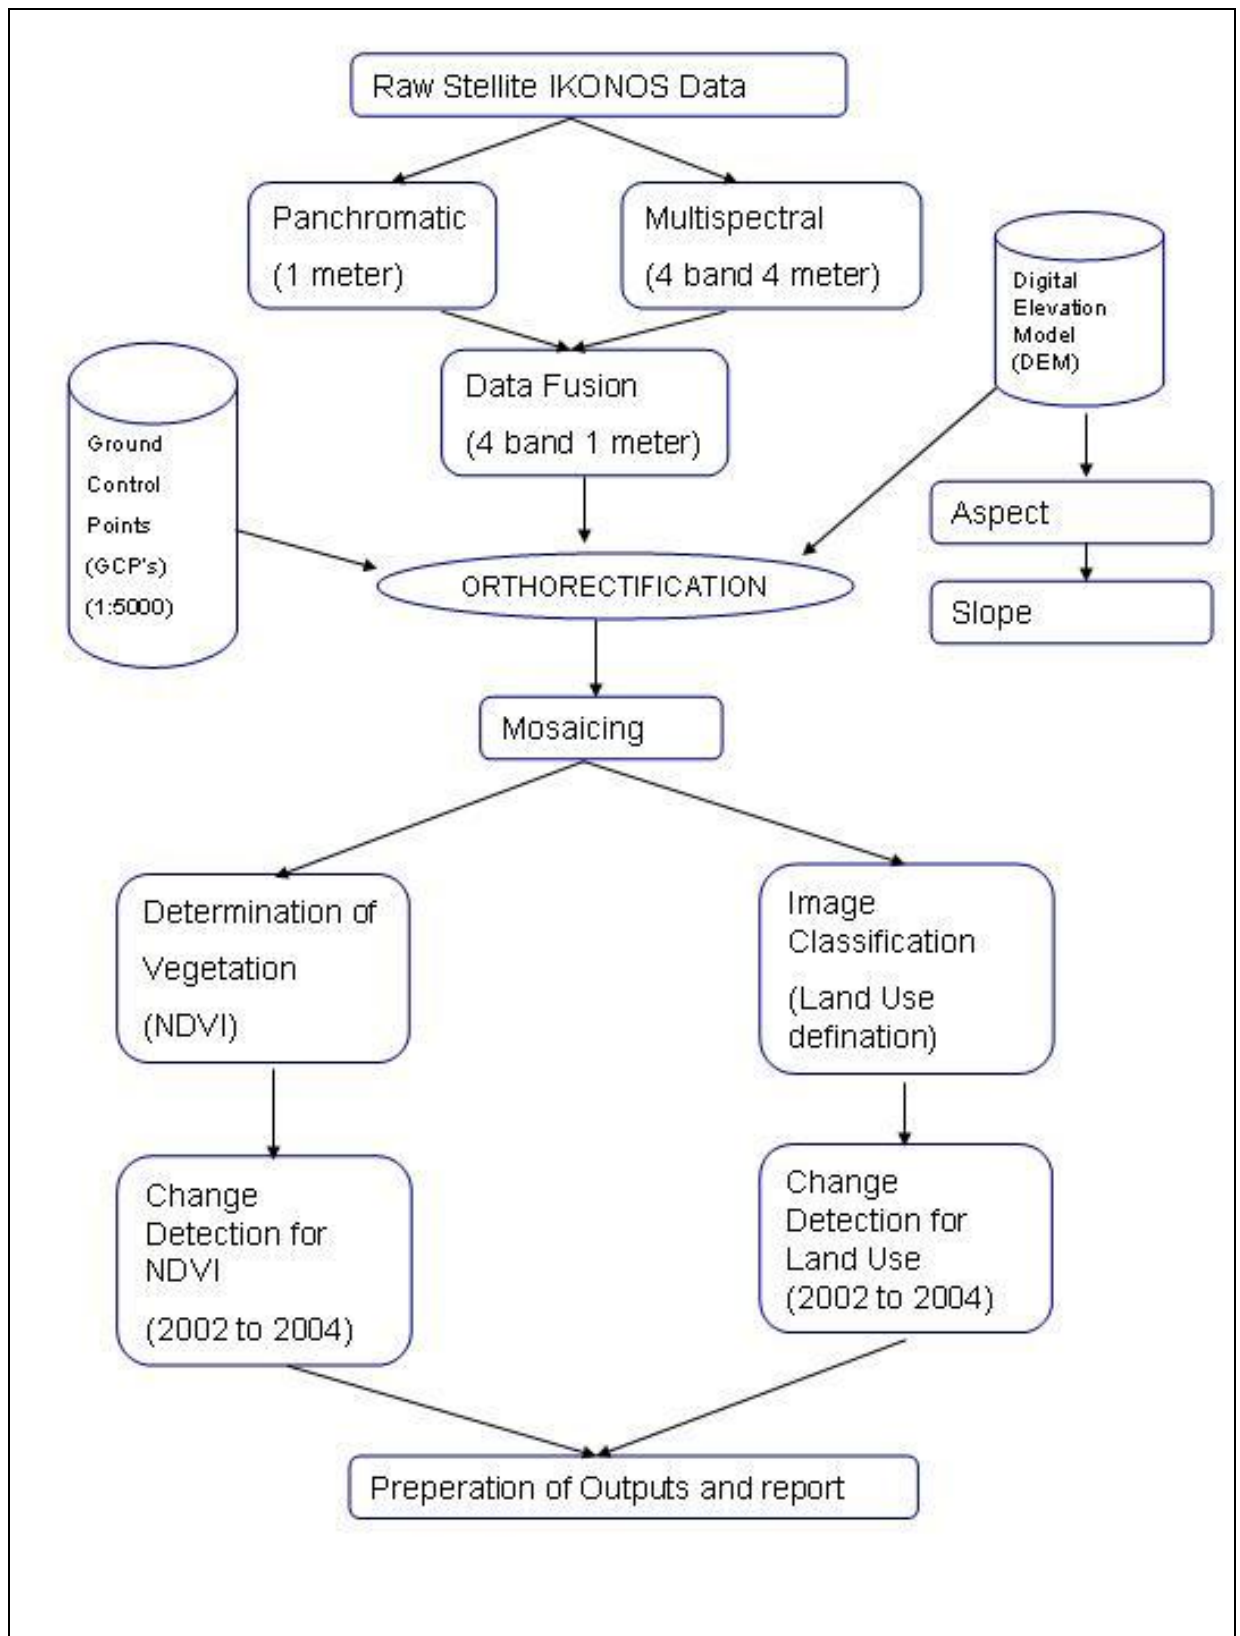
Raw Stellite IKONOS Data

Panchromatic
(1 meter)

Multispectral
(4 band 4 meter)

Digital Elevation Model (DEM)

Data Fusion
(4 band 1 meter)

Ground Control Points (GCP's) (1:5000)

Aspect

Slope

ORTHORECTIFICATION

Mosaicing

Determination of Vegetation
(NDVI)

Image Classification
(Land Use defination)

Change Detection for NDVI
(2002 to 2004)

Change Detection for Land Use
(2002 to 2004)

Preperation of Outputs and report